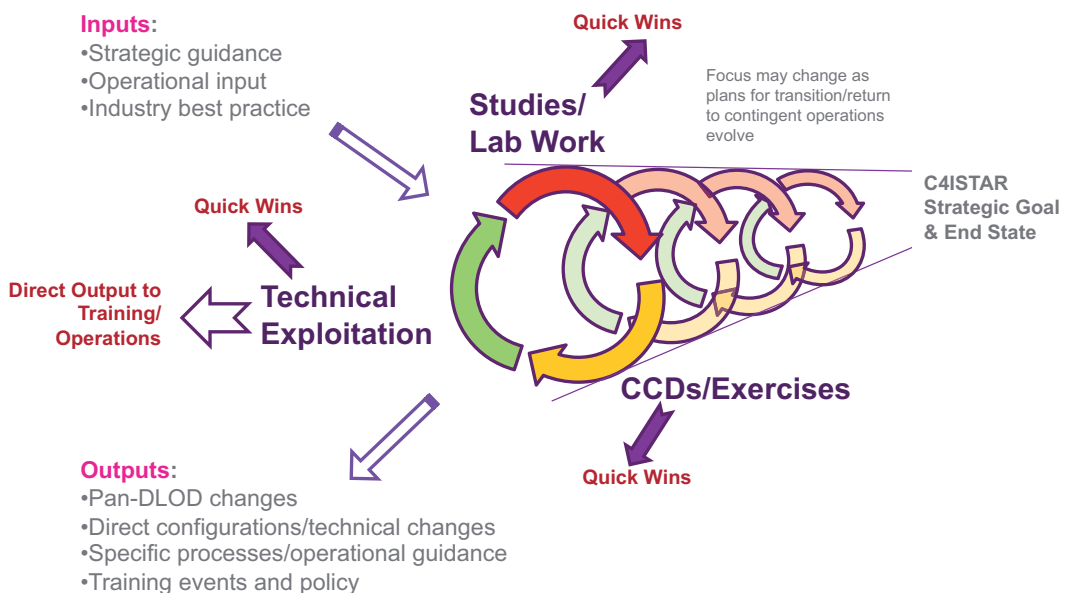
Inputs:
•Strategic guidance
•Operational input
•Industry best practice

Quick Wins

Studies/
Lab Work

Focus may change as plans for transition/return to contingent operations evolve

C4ISTAR
Strategic Goal
& End State

Quick Wins

Direct Output to Training/ Operations

Technical
Exploitation

CCDs/Exercises

Quick Wins

Outputs:
•Pan-DLOD changes
•Direct configurations/technical changes
•Specific processes/operational guidance
•Training events and policy